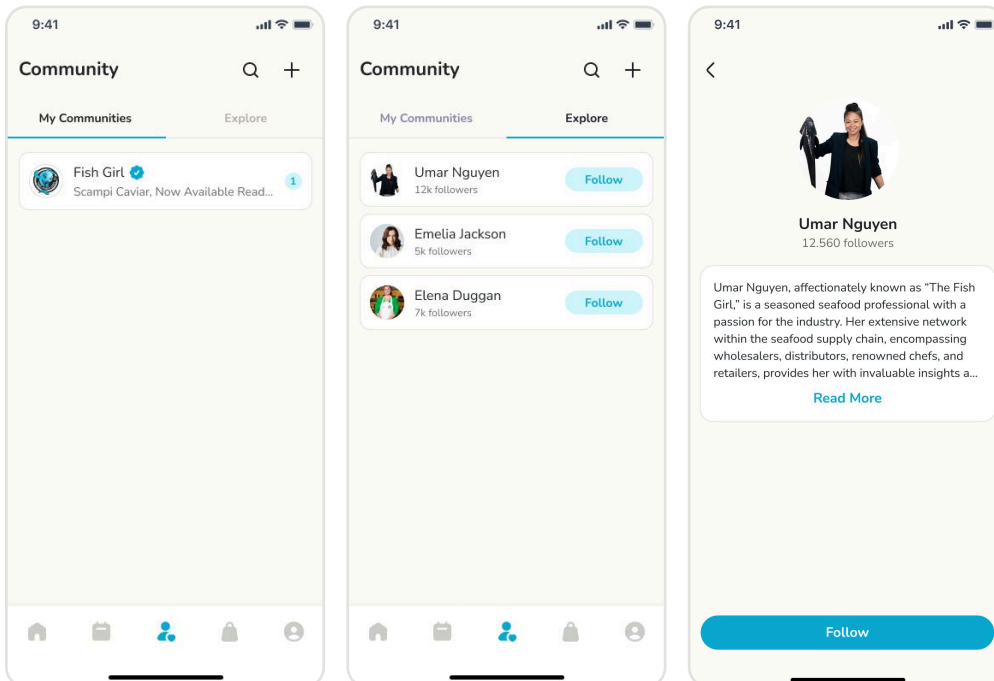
9:41

Community

My Communities

Explore

Fish Girl

Scampi Caviar, Now Available Read...

1

9:41

Community

My Communities

Explore

Umar Nguyen
12k followers

Follow

Emelia Jackson
5k followers

Follow

Elena Duggan
7k followers

Follow

9:41

Umar Nguyen
12.560 followers

Umar Nguyen, affectionately known as "The Fish Girl," is a seasoned seafood professional with a passion for the industry. Her extensive network within the seafood supply chain, encompassing wholesalers, distributors, renowned chefs, and retailers, provides her with invaluable insights a...

Read More

Follow